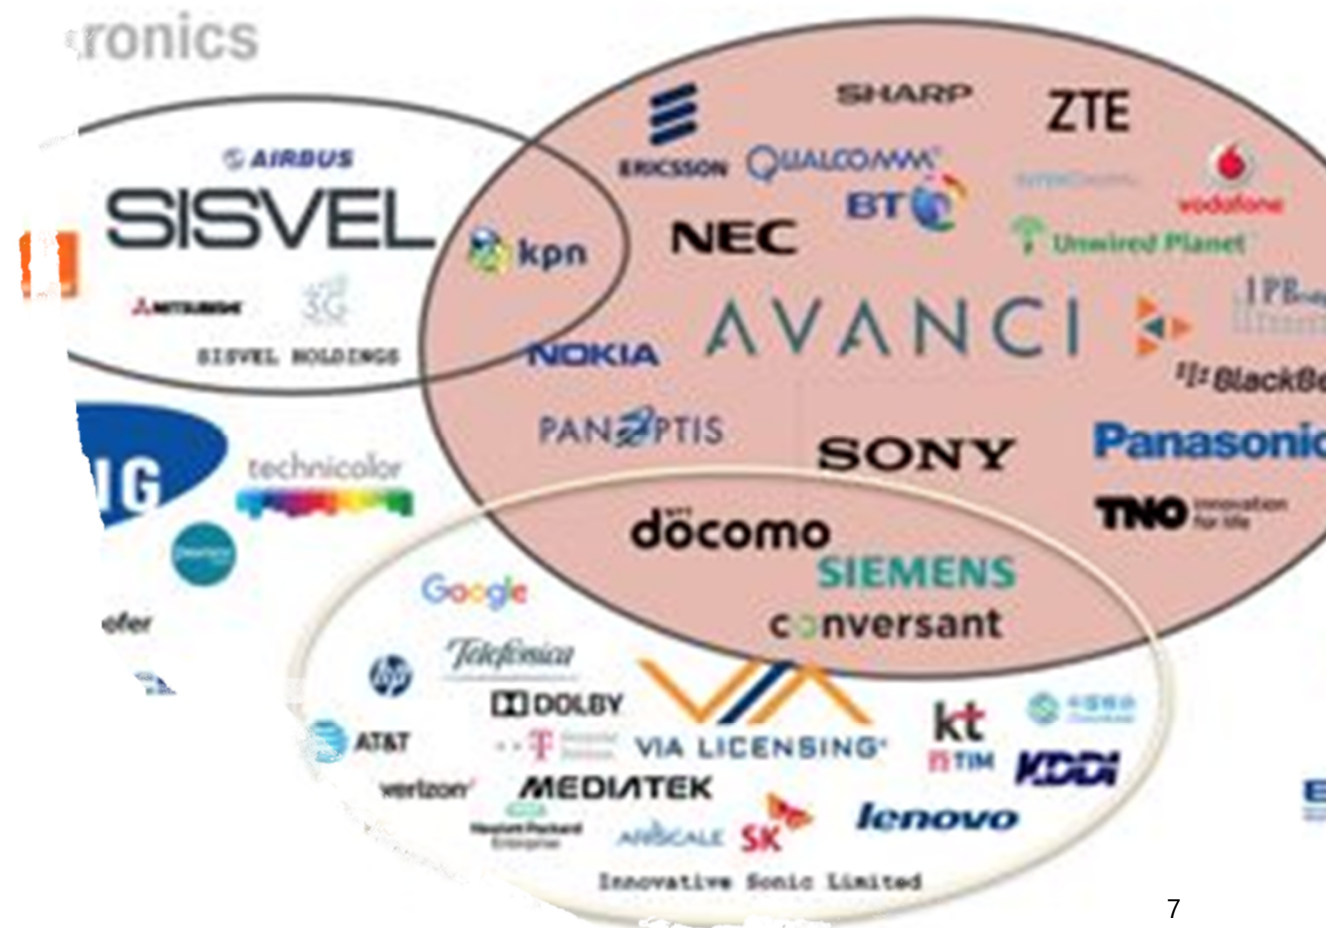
ronics

AIRBUS
SISVEL
MITSUBISHI
3G
SISVEL HOLDINGS

kpn

ERICSSON
SHARP
ZTE
QUALCOMM
BT
vodafone
NEC
Unwired Planet
AVANCI
IPB
NOKIA
BlackBe
PANOPTIS
SONY
Panasonic
TNO innovation for life

IG
technicolor
ofer

docomo
SIEMENS
conversant

Google
Telefonica
hp
DOLBY
AT&T
T
VIA LICENSING
kt
TIM
KDDI
verizon
MEDIATEK
Hewlett Packard Enterprise
AIRSCALE
SK
lenovo
Innovative Sonic Limited

7